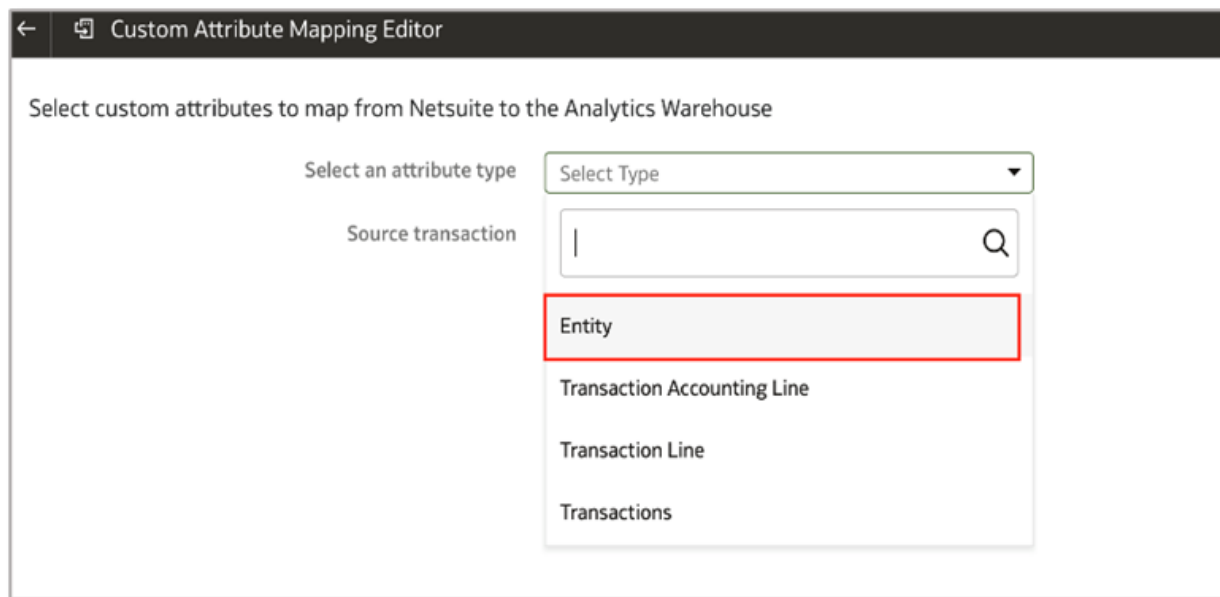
Custom Attribute Mapping Editor

Select custom attributes to map from Netsuite to the Analytics Warehouse

Select an attribute type

Select Type

Source transaction

Entity

Transaction Accounting Line

Transaction Line

Transactions